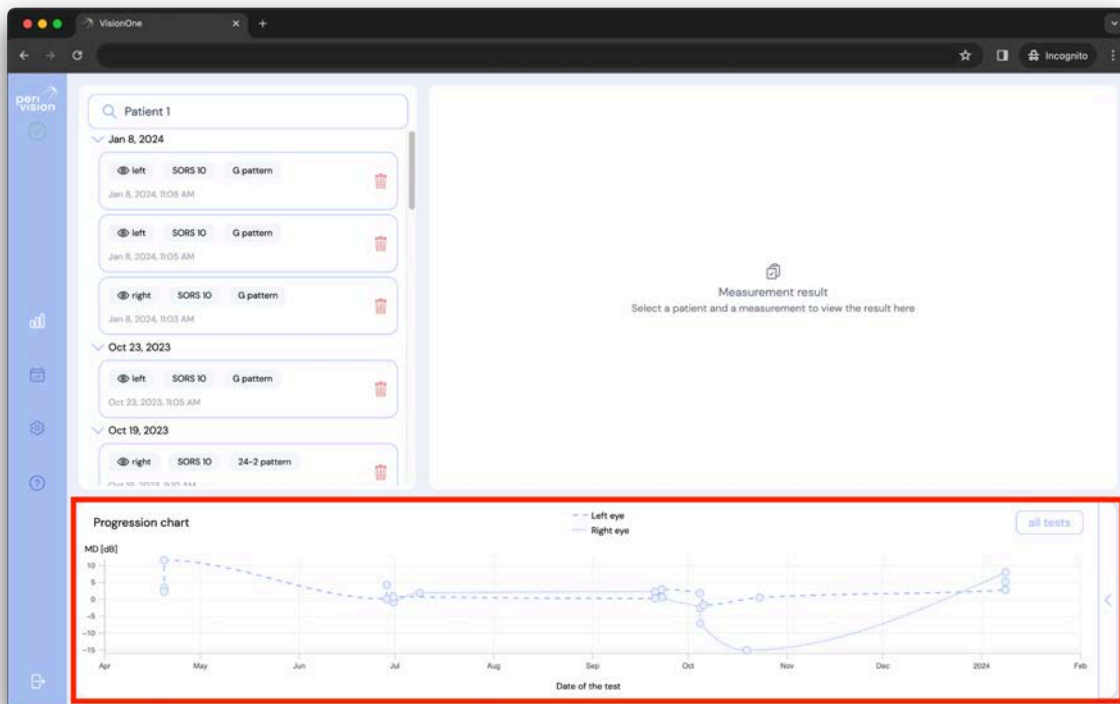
VisionOne

Incognito

peri vision

Patient 1

Jan 8, 2024

left SORS 10 G pattern
Jan 8, 2024, 11:08 AM

left SORS 10 G pattern
Jan 8, 2024, 11:05 AM

right SORS 10 G pattern
Jan 8, 2024, 11:03 AM

Oct 23, 2023

left SORS 10 G pattern
Oct 23, 2023, 11:05 AM

Oct 19, 2023

right SORS 10 24-2 pattern
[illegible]

Measurement result
Select a patient and a measurement to view the result here

Progression chart

Left eye
Right eye

all tests

MD [dB]
10
5
0
-5
-10
-15

Apr May Jun Jul Aug Sep Oct Nov Dec 2024 Feb

Date of the test